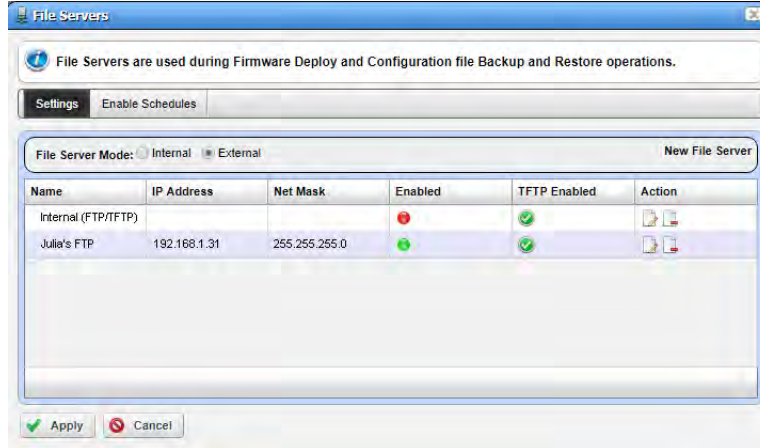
File Servers

File Servers are used during Firmware Deploy and Configuration file Backup and Restore operations.

Settings | Enable Schedules

File Server Mode: Internal External

New File Server

| Name | IP Address | Net Mask | Enabled | TFTP Enabled | Action |
|---|---|---|---|---|---|
| Internal (FTP/TFTP) | | | | | |
| Julia's FTP | 192.168.1.31 | 255.255.255.0 | | | |

Apply Cancel